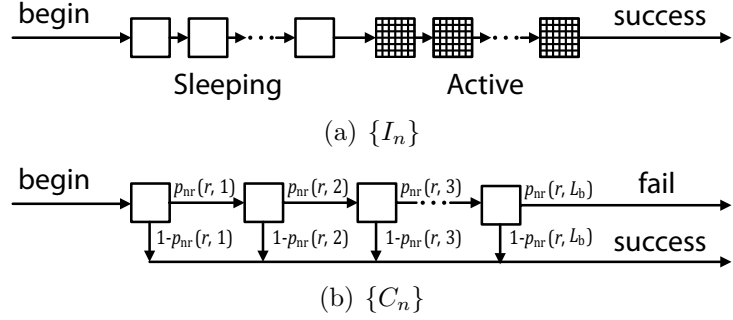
begin

success

Sleeping

Active

(a) $\{I_n\}$

begin

$p_{\mathrm{nr}}(r, 1)$

$p_{\mathrm{nr}}(r, 2)$

$p_{\mathrm{nr}}(r, 3)$

$p_{\mathrm{nr}}(r, L_{\mathrm{b}})$

fail

$1\text{-}p_{\mathrm{nr}}(r, 1)$

$1\text{-}p_{\mathrm{nr}}(r, 2)$

$1\text{-}p_{\mathrm{nr}}(r, 3)$

$1\text{-}p_{\mathrm{nr}}(r, L_{\mathrm{b}})$

success

(b) $\{C_n\}$